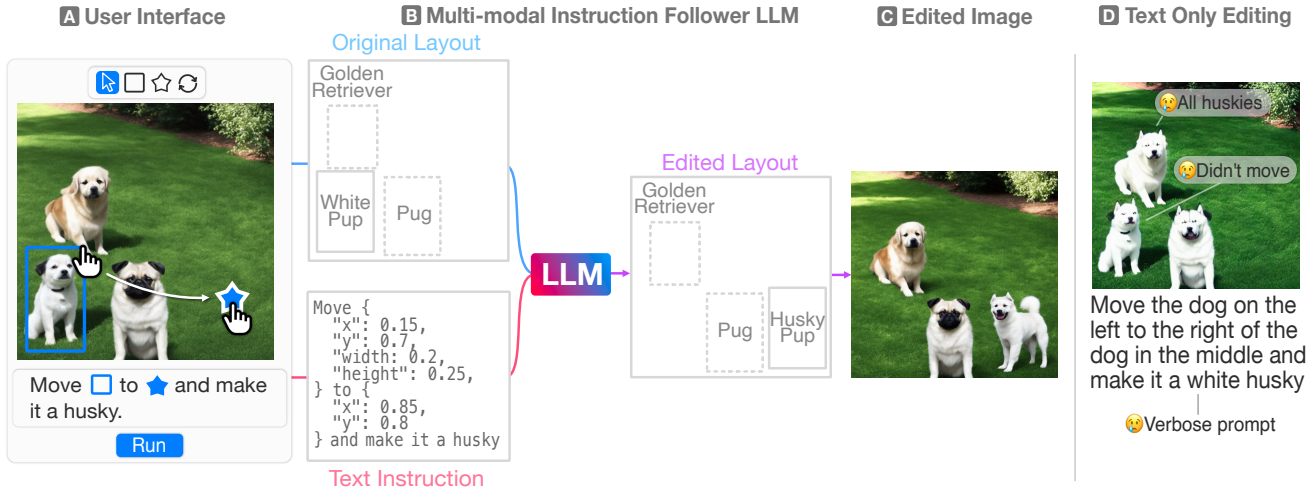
A User Interface

Move ☐ to ★ and make it a husky.

Run

B Multi-modal Instruction Follower LLM

Original Layout

Golden Retriever

White Pup

Pug

Move {
"x": 0.15,
"y": 0.7,
"width": 0.2,
"height": 0.25,
} to {
"x": 0.85,
"y": 0.8
} and make it a husky

Text Instruction

LLM

Edited Layout

Golden Retriever

Pug

Husky Pup

C Edited Image

D Text Only Editing

😢All huskies

😢Didn't move

Move the dog on the left to the right of the dog in the middle and make it a white husky

😢Verbose prompt